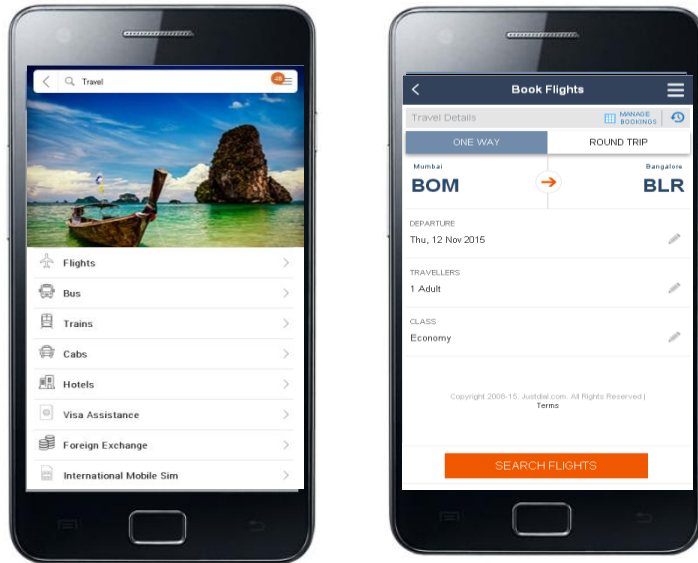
Travel

Flights

Bus

Trains

Cabs

Hotels

Visa Assistance

Foreign Exchange

International Mobile Sim

Book Flights

Travel Details

MANAGE BOOKINGS

ONE WAY

ROUND TRIP

Mumbai

BOM

Bangalore

BLR

DEPARTURE

Thu, 12 Nov 2015

TRAVELLERS

1 Adult

CLASS

Economy

Copyright 2008-15. Justdial.com. All Rights Reserved | Terms

SEARCH FLIGHTS